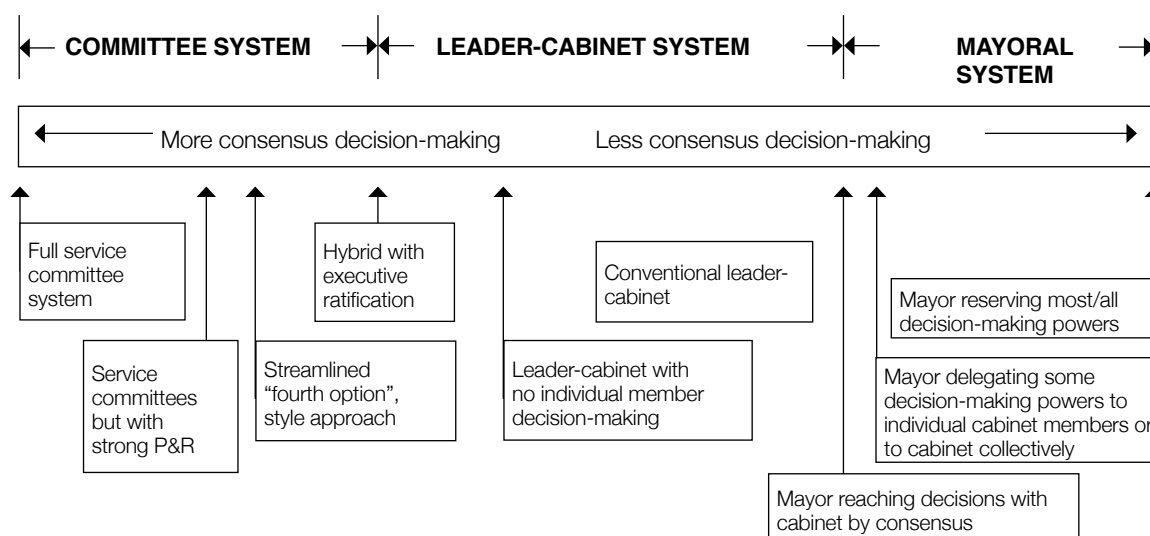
COMMITTEE SYSTEM LEADER-CABINET SYSTEM MAYORAL SYSTEM

More consensus decision-making Less consensus decision-making

Full service committee system

Hybrid with executive ratification

Conventional leader-cabinet

Mayor reserving most/all decision-making powers

Service committees but with strong P&R

Streamlined "fourth option", style approach

Leader-cabinet with no individual member decision-making

Mayor delegating some decision-making powers to individual cabinet members or to cabinet collectively

Mayor reaching decisions with cabinet by consensus